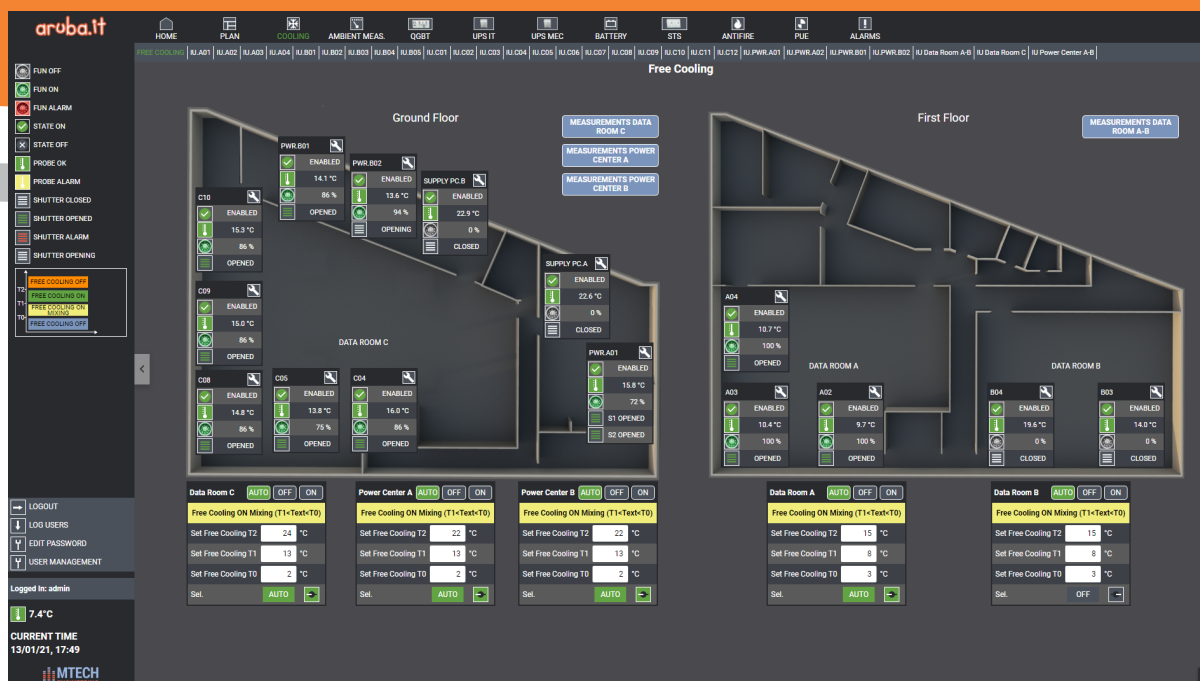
aruba.it

HOME PLAN COOLING AMBIENT MEAS. QGBT UPS IT UPS MEC BATTERY STS ANTIFIRE PUE ALARMS

FREE COOLING IU.A01 IU.A02 IU.A03 IU.A04 IU.B01 IU.B02 IU.B03 IU.B04 IU.B05 IU.C01 IU.C02 IU.C03 IU.C04 IU.C05 IU.C06 IU.C07 IU.C08 IU.C09 IU.C10 IU.C11 IU.C12 IU.PWR.A01 IU.PWR.A02 IU.PWR.B01 IU.PWR.B02 IU Data Room A-B IU Data Room C IU Power Center A-B

Free Cooling

FUN OFF
FUN ON
FUN ALARM
STATE ON
STATE OFF
PROBE OK
PROBE ALARM
SHUTTER CLOSED
SHUTTER OPENED
SHUTTER ALARM
SHUTTER OPENING

T2
T1
T0
FREE COOLING OFF
FREE COOLING ON
FREE COOLING ON MIXING
FREE COOLING OFF

Ground Floor

MEASUREMENTS DATA ROOM C
MEASUREMENTS POWER CENTER A
MEASUREMENTS POWER CENTER B

PWR.B01
ENABLED
14.1 °C
86 %
OPENED

PWR.B02
ENABLED
13.6 °C
94 %
OPENING

SUPPLY PC.B
ENABLED
22.9 °C
0 %
CLOSED

C10
ENABLED
15.3 °C
86 %
OPENED

SUPPLY PC.A
ENABLED
22.6 °C
0 %
CLOSED

C09
ENABLED
15.0 °C
86 %
OPENED

DATA ROOM C

PWR.A01
ENABLED
15.8 °C
72 %
S1 OPENED
S2 OPENED

C08
ENABLED
14.8 °C
86 %
OPENED

C05
ENABLED
13.8 °C
75 %
OPENED

C04
ENABLED
16.0 °C
86 %
OPENED

First Floor

MEASUREMENTS DATA ROOM A-B

A04
ENABLED
10.7 °C
100 %
OPENED

DATA ROOM A

DATA ROOM B

A03
ENABLED
10.4 °C
100 %
OPENED

A02
ENABLED
9.7 °C
100 %
OPENED

B04
ENABLED
19.6 °C
0 %
CLOSED

B03
ENABLED
14.0 °C
0 %
CLOSED

Data Room C AUTO OFF ON
Free Cooling ON Mixing (T1<Text<T0)
Set Free Cooling T2 24 °C
Set Free Cooling T1 13 °C
Set Free Cooling T0 2 °C
Sel. AUTO

Power Center A AUTO OFF ON
Free Cooling ON Mixing (T1<Text<T0)
Set Free Cooling T2 22 °C
Set Free Cooling T1 13 °C
Set Free Cooling T0 2 °C
Sel. AUTO

Power Center B AUTO OFF ON
Free Cooling ON Mixing (T1<Text<T0)
Set Free Cooling T2 22 °C
Set Free Cooling T1 13 °C
Set Free Cooling T0 2 °C
Sel. AUTO

Data Room A AUTO OFF ON
Free Cooling ON Mixing (T1<Text<T0)
Set Free Cooling T2 15 °C
Set Free Cooling T1 8 °C
Set Free Cooling T0 3 °C
Sel. AUTO

Data Room B AUTO OFF ON
Free Cooling ON Mixing (T1<Text<T0)
Set Free Cooling T2 15 °C
Set Free Cooling T1 8 °C
Set Free Cooling T0 3 °C
Sel. OFF

LOGOUT
LOG USERS
EDIT PASSWORD
USER MANAGEMENT

Logged In: admin

7.4°C

CURRENT TIME
13/01/21, 17:49

MTECH